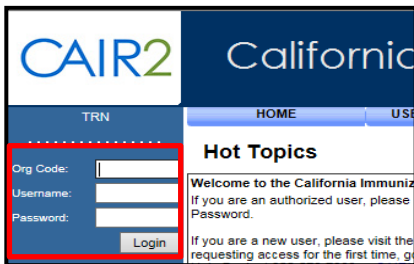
CAIR2

Californic

TRN

HOME

USE

Org Code:

Username:

Password:

Login

Hot Topics

Welcome to the California Immuniz

If you are an authorized user, please

Password.

If you are a new user, please visit the

requesting access for the first time, g